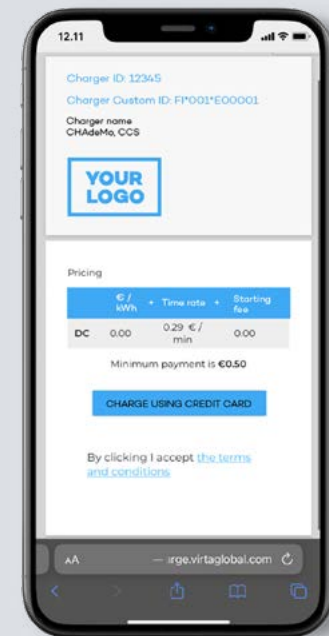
12.11

Charger ID: 12345

Charger Custom ID: FI*001*E00001

Charger name
CHAdeMo, CCS

YOUR LOGO

Pricing

| | € / kWh | + Time rate + | Starting fee |
|---|---|---|---|
| DC | 0.00 | 0.29 € / min | 0.00 |

Minimum payment is €0.50

CHARGE USING CREDIT CARD

By clicking I accept the terms and conditions

AA — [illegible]rge.virtaglobal.com